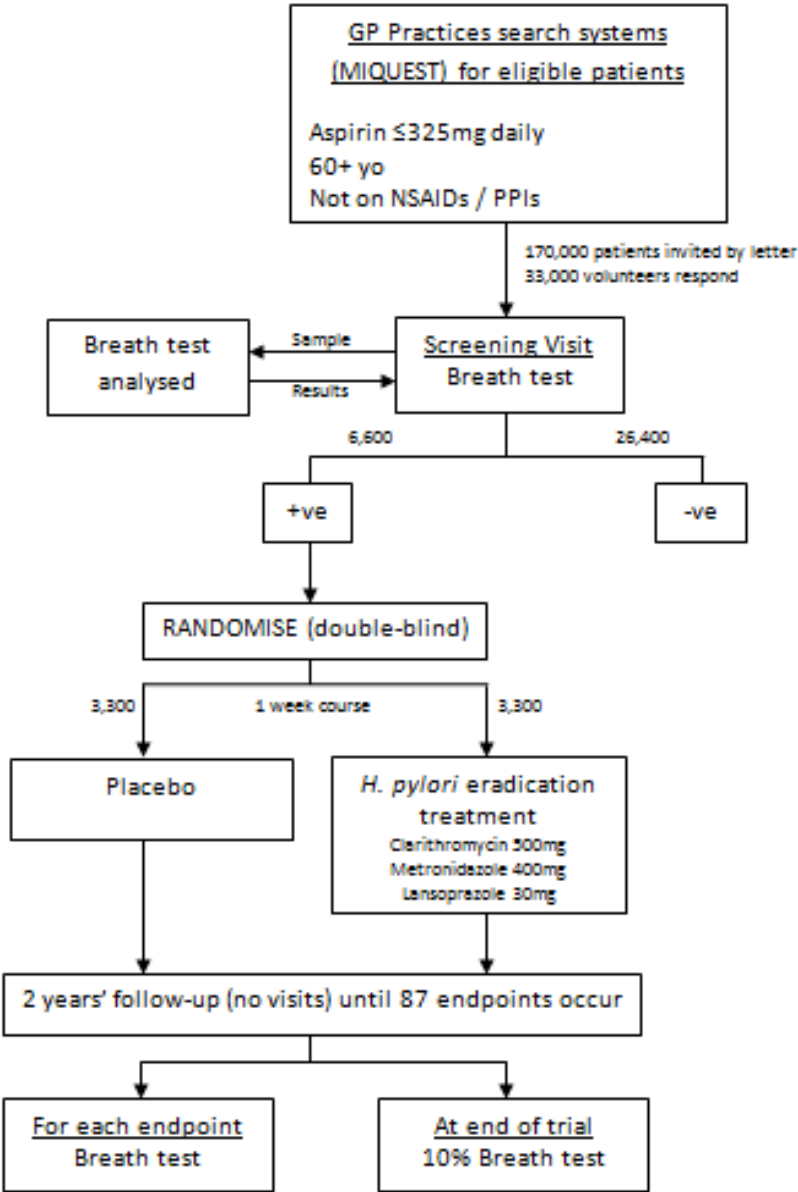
GP Practices search systems (MIQUEST) for eligible patients

Aspirin ≤325mg daily
60+ yo
Not on NSAIDs / PPIs

170,000 patients invited by letter
33,000 volunteers respond

Breath test analysed

Sample

Results

Screening Visit
Breath test

6,600

26,400

+ve

-ve

RANDOMISE (double-blind)

3,300

1 week course

3,300

Placebo

H. pylori eradication treatment
Clarithromycin 500mg
Metronidazole 400mg
Lansoprazole 30mg

2 years' follow-up (no visits) until 87 endpoints occur

For each endpoint
Breath test

At end of trial
10% Breath test